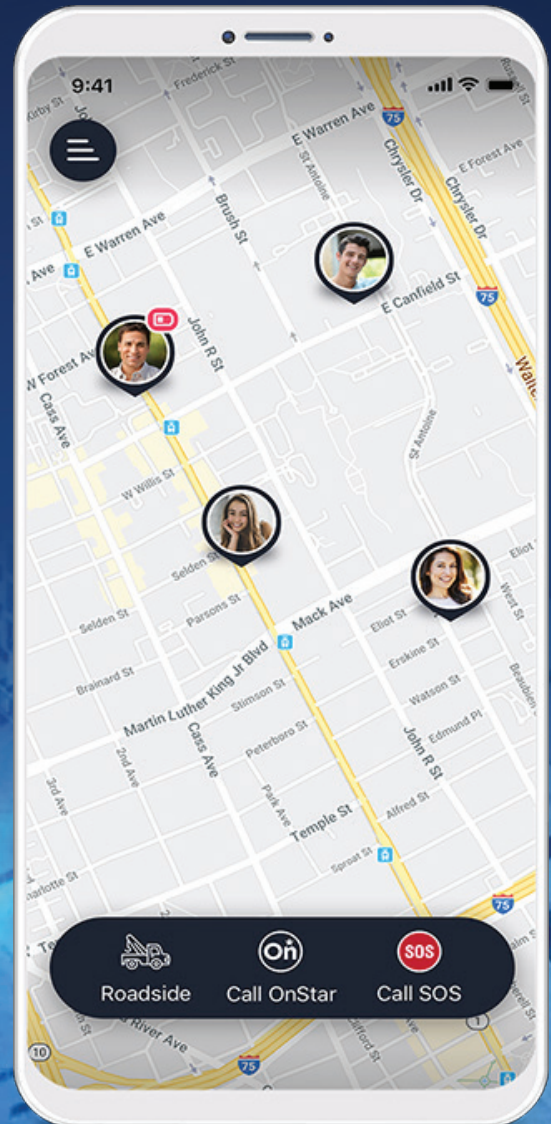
9:41

Frederick St
Kirby St
E Warren Ave
Chrysler Dr
E Forest Ave
Chrysler Dr
St Antoine
Brush St
E Warren Ave
Ave
75
E Canfield St
75
John R St
W Forest Ave
Cass Ave
Walter
St Antoine
W Willis St
Selden St
Parsons St
Selden St
Mack Ave
Eliot St
Eliot St
West St
Brainard St
Martin Luther King Jr Blvd
Stimson St
Erskine St
Watson St
Beaubien
Cass Ave
2nd Ave
Peterboro St
Edmund Pl
John R St
3rd Ave
Park Ave
Temple St
Alfred St
Charlotte St
Sproat St
75
River Ave
10
75

Roadside
Call OnStar
SOS
Call SOS